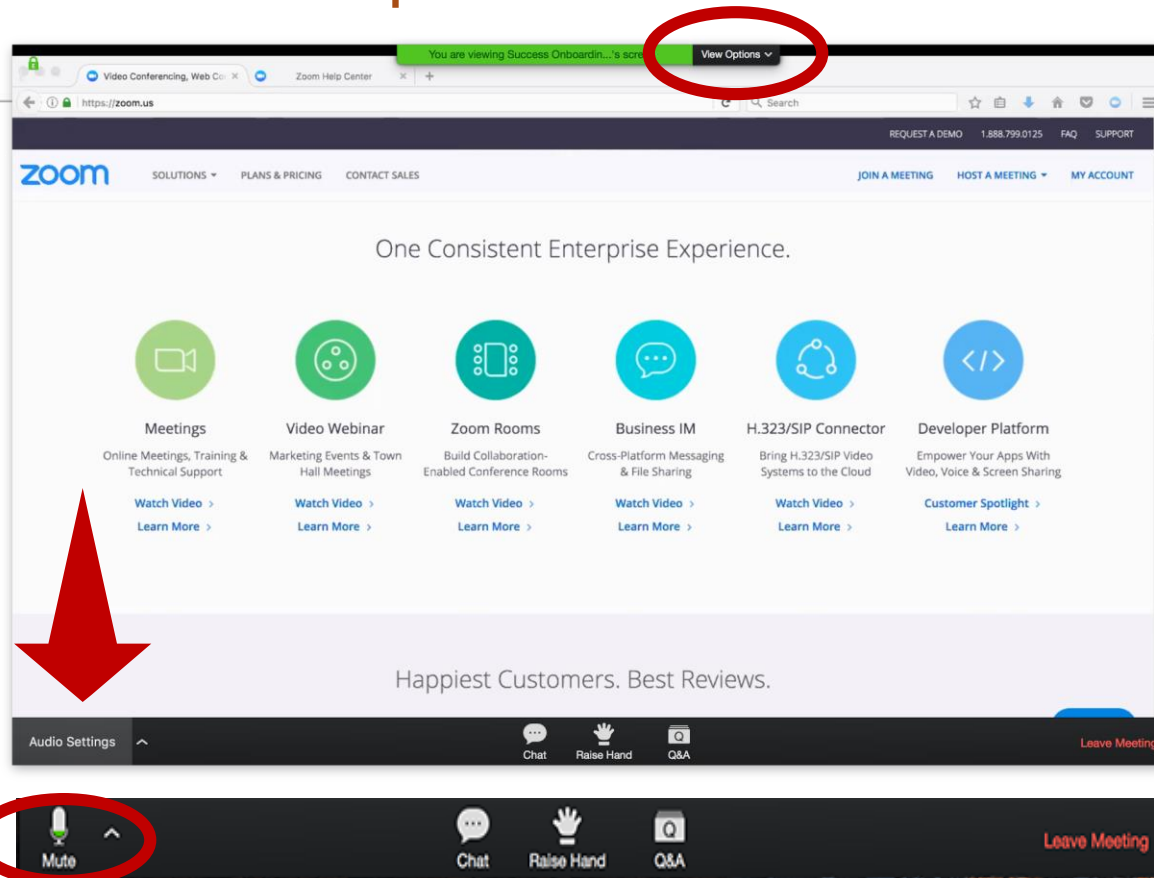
You are viewing Success Onboardin...'s scre View Options

Video Conferencing, Web Co ×

Zoom Help Center ×

https://zoom.us

Search

REQUEST A DEMO 1.888.799.0125 FAQ SUPPORT

zoom SOLUTIONS PLANS & PRICING CONTACT SALES JOIN A MEETING HOST A MEETING MY ACCOUNT

One Consistent Enterprise Experience.

Meetings
Online Meetings, Training & Technical Support
Watch Video >
Learn More >

Video Webinar
Marketing Events & Town Hall Meetings
Watch Video >
Learn More >

Zoom Rooms
Build Collaboration-Enabled Conference Rooms
Watch Video >
Learn More >

Business IM
Cross-Platform Messaging & File Sharing
Watch Video >
Learn More >

H.323/SIP Connector
Bring H.323/SIP Video Systems to the Cloud
Watch Video >
Learn More >

Developer Platform
Empower Your Apps With Video, Voice & Screen Sharing
Customer Spotlight >
Learn More >

Happiest Customers. Best Reviews.

Audio Settings Chat Raise Hand Q&A Leave Meeting

Mute Chat Raise Hand Q&A Leave Meeting